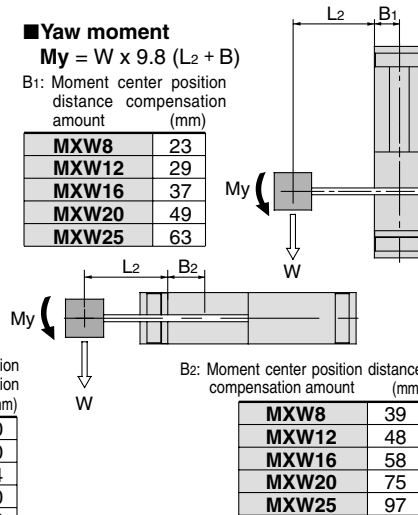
■Yaw moment
My = W x 9.8 (L2 + B)

B1: Moment center position distance compensation amount (mm)

| | |
|---|---|
| MXW8 | 23 |
| MXW12 | 29 |
| MXW16 | 37 |
| MXW20 | 49 |
| MXW25 | 63 |

L2 B1
My
W

L2 B2
My
W

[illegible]ion
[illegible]ion
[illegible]m)

B2: Moment center position distance compensation amount (mm

| | |
|---|---|
| MXW8 | 39 |
| MXW12 | 48 |
| MXW16 | 58 |
| MXW20 | 75 |
| MXW25 | 97 |